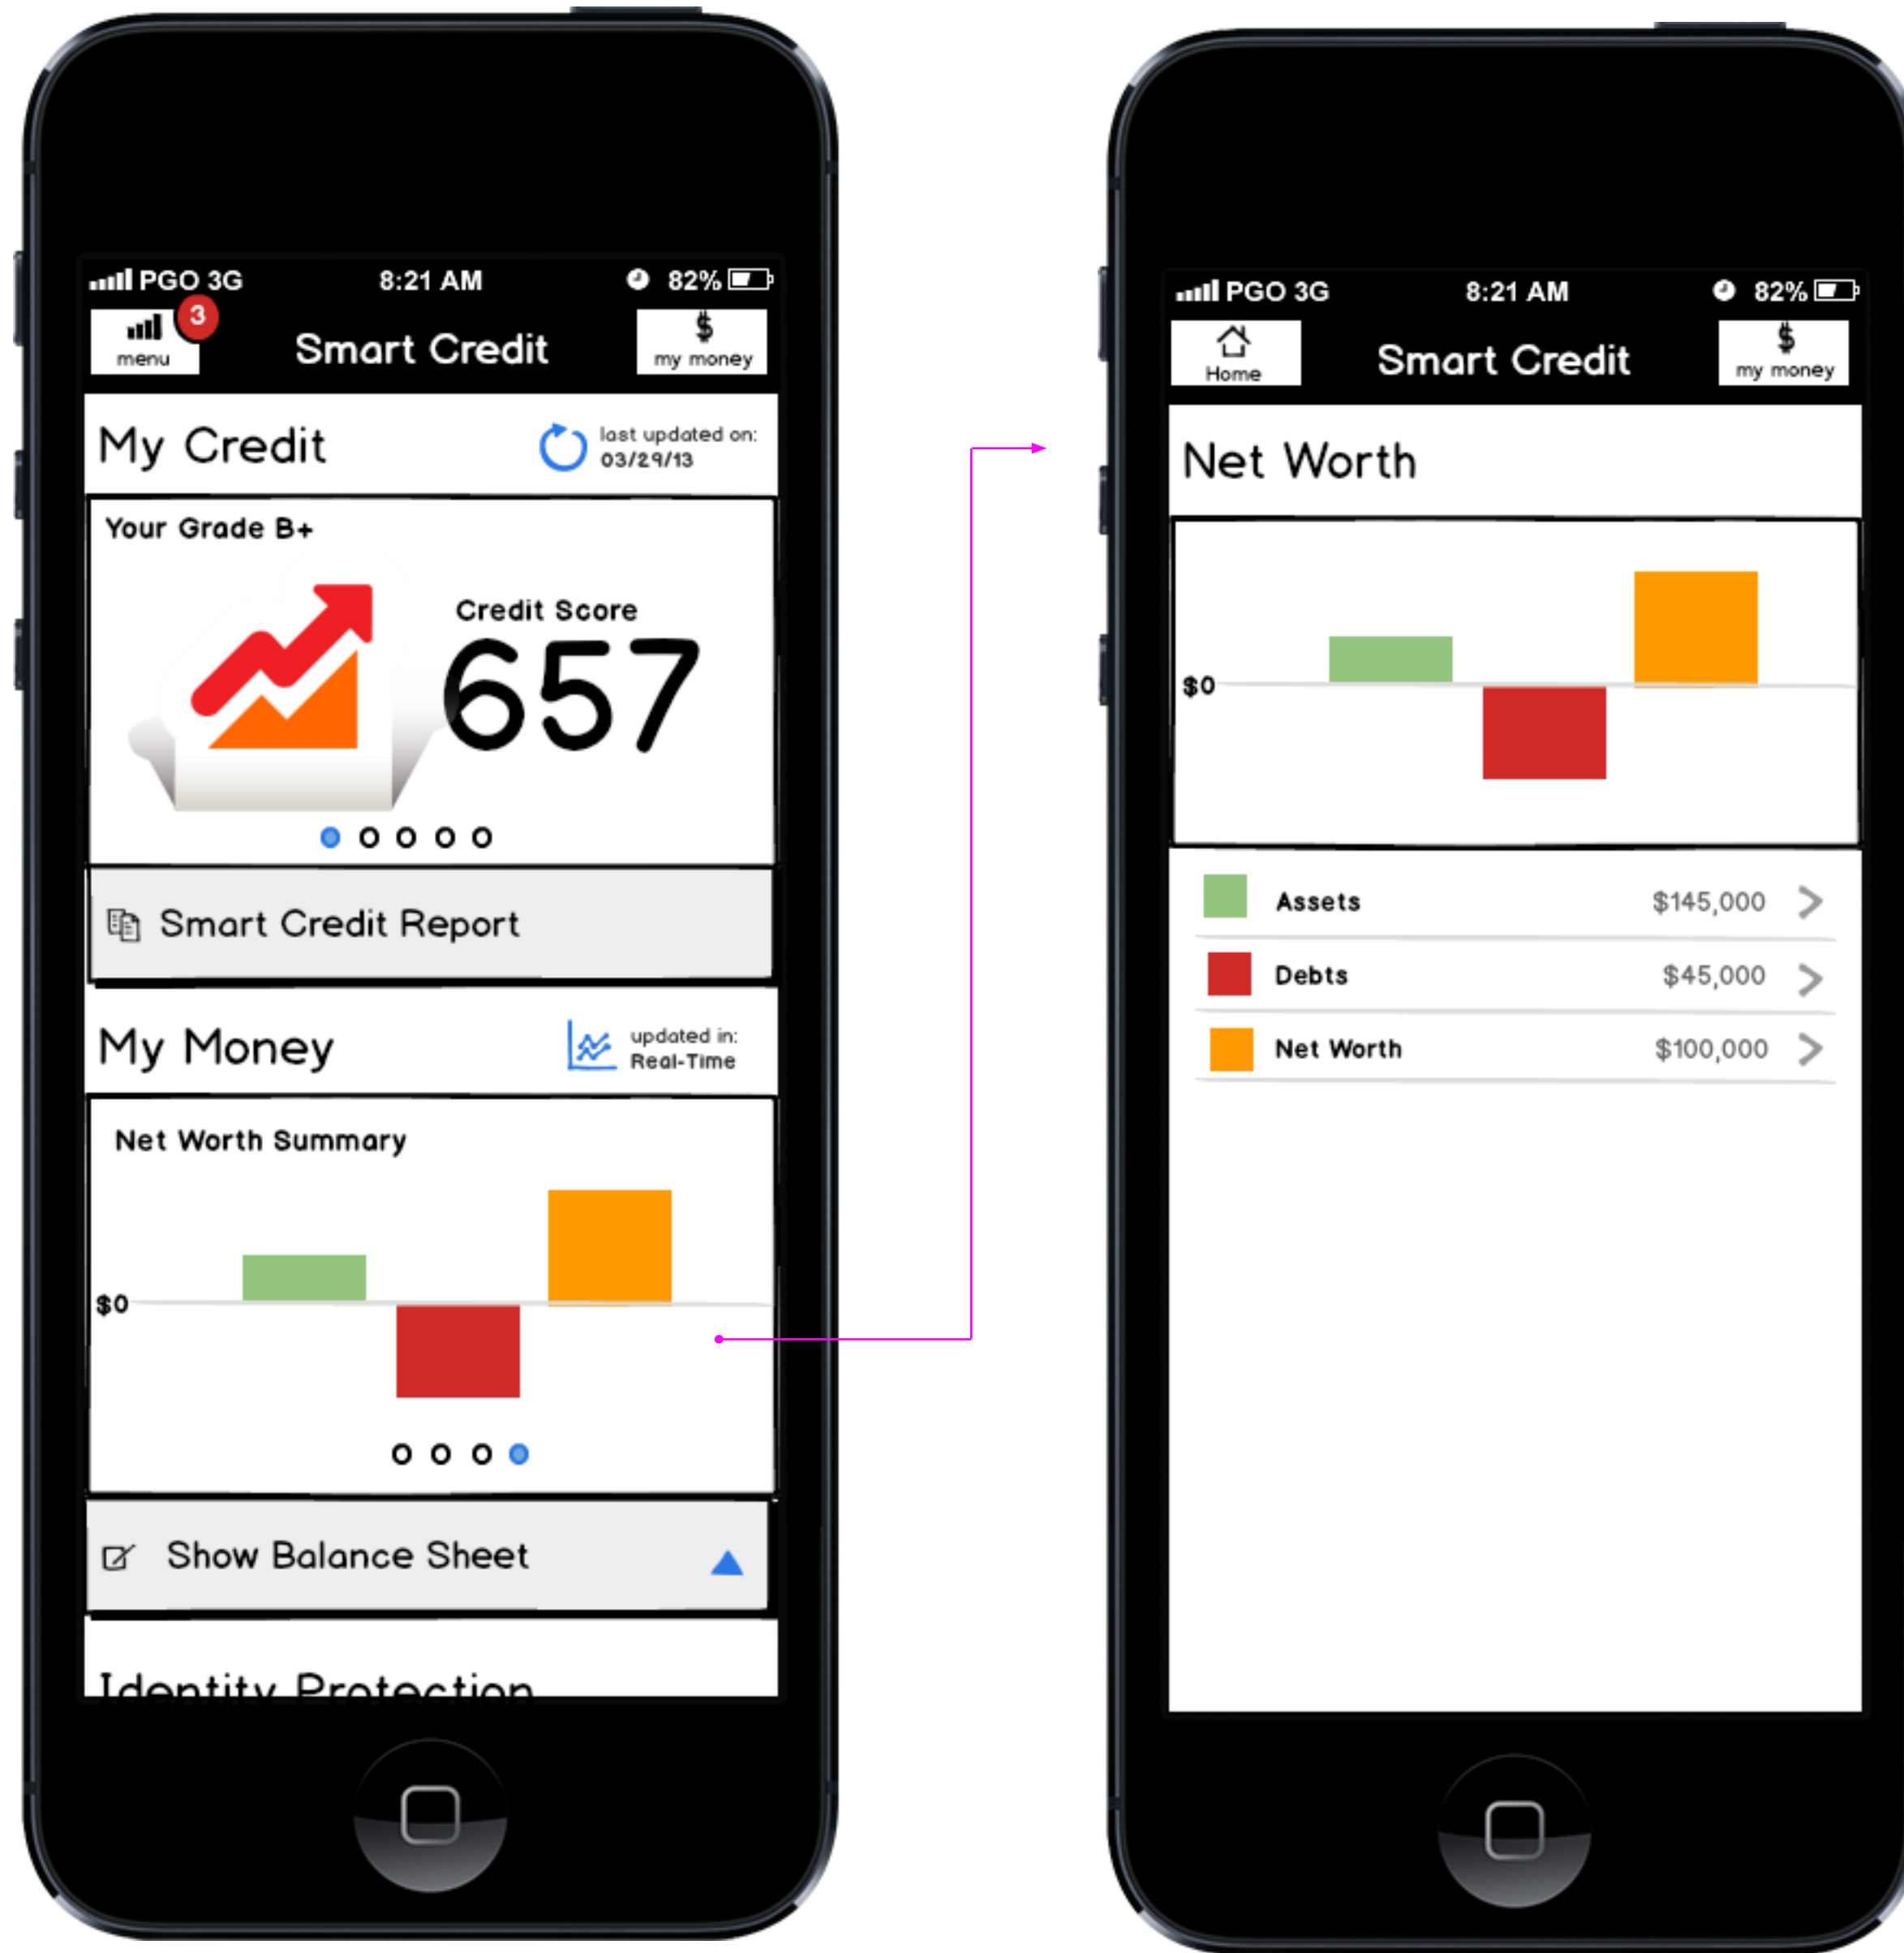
PGO 3G 8:21 AM 82%

3
menu
Smart Credit
$
my money

My Credit
last updated on: 03/29/13

Your Grade B+
Credit Score
657

Smart Credit Report

My Money
updated in: Real-Time

Net Worth Summary
$0

Show Balance Sheet

Identity Protection

PGO 3G 8:21 AM 82%

Home
Smart Credit
$
my money

Net Worth

$0

| | | |
|---|---|---|
| Assets | $145,000 | > |
| Debts | $45,000 | > |
| Net Worth | $100,000 | > |